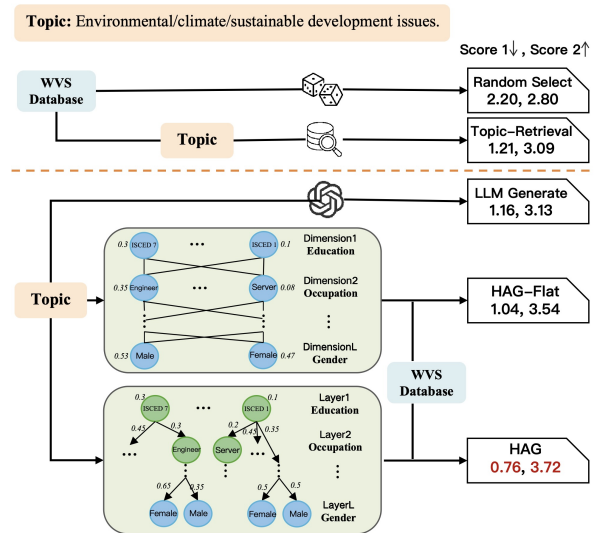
**Topic:** Environmental/climate/sustainable development issues.

Score 1↓, Score 2↑

WVS Database

Random Select
2.20, 2.80

Topic

Topic-Retrieval
1.21, 3.09

LLM Generate
1.16, 3.13

Topic

0.3 ISCED 7 ··· ISCED 1 0.1

Dimension1
Education

0.35 Engineer ··· Server 0.08

Dimension2
Occupation

⋮

DimensionL
Gender

0.53 Male Female 0.47

HAG-Flat
1.04, 3.54

WVS Database

0.3 ISCED 7 ··· 0.1 ISCED 1

Layer1
Education

0.45 0.3 0.2 0.45 0.35

Layer2
Occupation

··· Engineer Server ···

⋮

0.65 0.35 0.5 0.5

LayerL
Gender

Female Male Female Male

HAG
0.76, 3.72